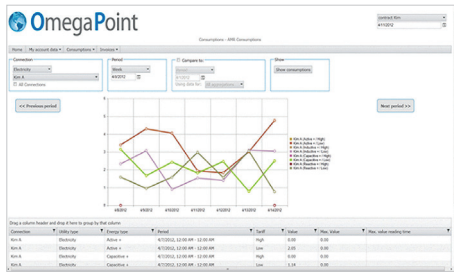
OmegaPoint

contract Kim
4/1/2012

Consumptions - AMR Consumptions

Home | My account data ▾ | Consumptions ▾ | Invoices ▾

Connection
Electricity
Kim A
All Connections

Period
Week
4/4/2012

Compare to:
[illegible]
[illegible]
Using data for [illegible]

Show
Show consumptions

<< Previous period

Next period >>

5
4
3
2
1
0

4/6/2012 4/7/2012 4/8/2012 4/9/2012 4/10/2012 4/11/2012 4/12/2012

Kim A (Active + High)
Kim A (Active + Low)
Kim A (Inductive + High)
Kim A (Inductive + Low)
Kim A (Capacitive + High)
Kim A (Capacitive + Low)
Kim A (Reactive + High)
Kim A (Reactive + Low)

Drag a column header and drop it here to group by that column

| Connection | Utility type | Energy type | Period | Tariff | Value | Max. Value | Max. value reading time |
|---|---|---|---|---|---|---|---|
| Kim A | Electricity | Active + | 4/7/2012, 12:00 AM - 12:00 AM | High | 0.00 | 0.00 | |
| Kim A | Electricity | Active + | 4/7/2012, 12:00 AM - 12:00 AM | Low | 2.05 | 0.00 | |
| Kim A | Electricity | Capacitive + | 4/7/2012, 12:00 AM - 12:00 AM | High | 0.00 | 0.00 | |
| Kim A | Electricity | Capacitive + | 4/7/2012, 12:00 AM - 12:00 AM | Low | 1.16 | 0.00 | |